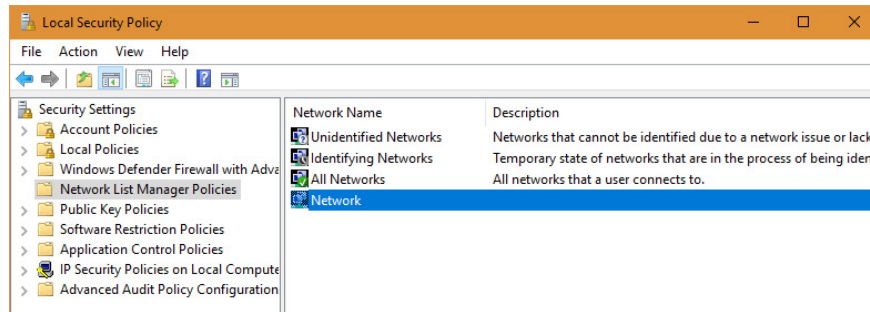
Local Security Policy

File Action View Help

Security Settings
Account Policies
Local Policies
Windows Defender Firewall with Adva
Network List Manager Policies
Public Key Policies
Software Restriction Policies
Application Control Policies
IP Security Policies on Local Compute
Advanced Audit Policy Configuration

| Network Name | Description |
|---|---|
| Unidentified Networks | Networks that cannot be identified due to a network issue or lack |
| Identifying Networks | Temporary state of networks that are in the process of being iden |
| All Networks | All networks that a user connects to. |
| Network | |